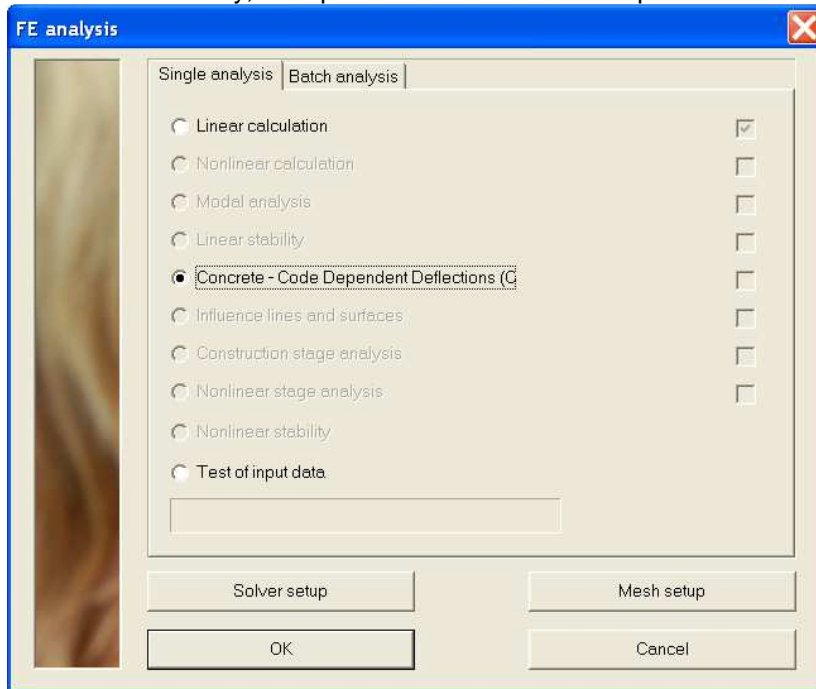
FE analysis

Single analysis | Batch analysis

Linear calculation

Nonlinear calculation

Modal analysis

Linear stability

Concrete - Code Dependent Deflections (C

Influence lines and surfaces

Construction stage analysis

Nonlinear stage analysis

Nonlinear stability

Test of input data

Solver setup

Mesh setup

OK

Cancel